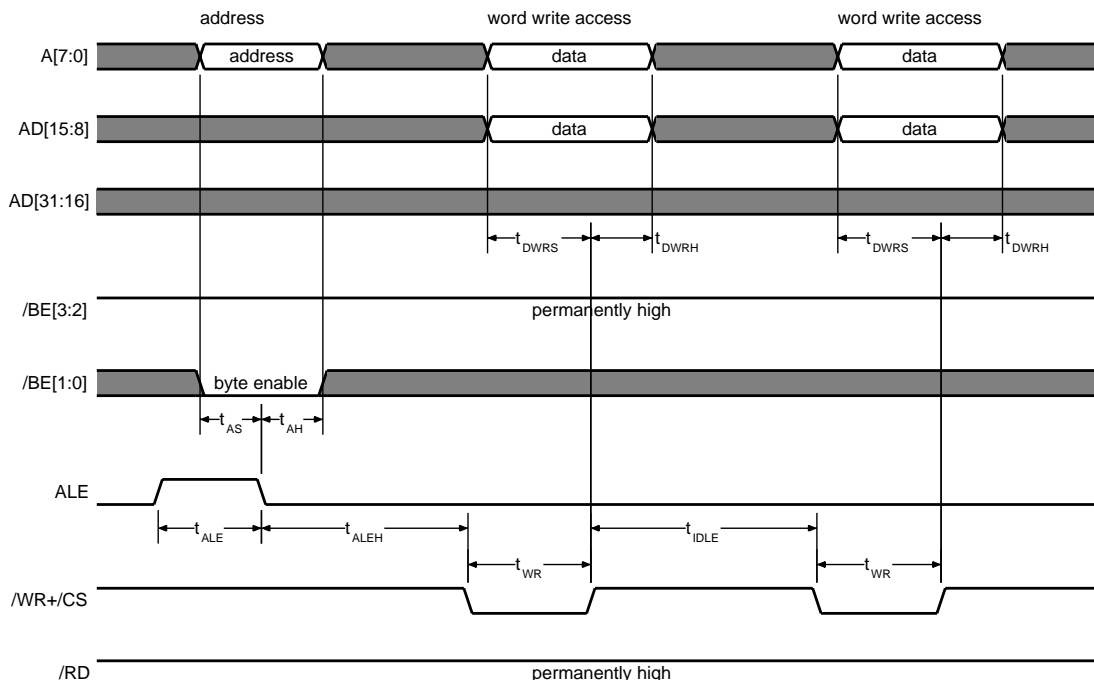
address

word write access

word write access

A[7:0]

address

data

data

AD[15:8]

data

data

AD[31:16]

$t_{DWRS}$

$t_{DWRH}$

$t_{DWRS}$

$t_{DWRH}$

/BE[3:2]

permanently high

/BE[1:0]

byte enable

$t_{AS}$

$t_{AH}$

ALE

$t_{ALE}$

$t_{ALEH}$

$t_{IDLE}$

$t_{WR}$

$t_{WR}$

/WR+/CS

/RD

permanently high